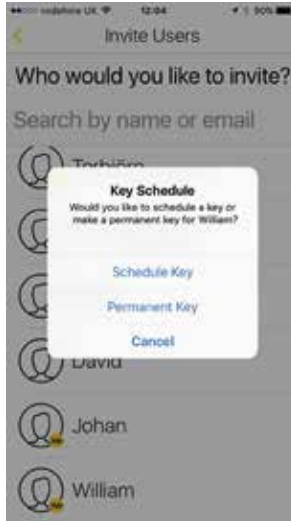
vodafone UK 12:04 50%

Invite Users

Who would you like to invite?

Search by name or email

Torbjörn

Key Schedule

Would you like to schedule a key or make a permanent key for William?

Schedule Key

Permanent Key

Cancel

David

Johan

William